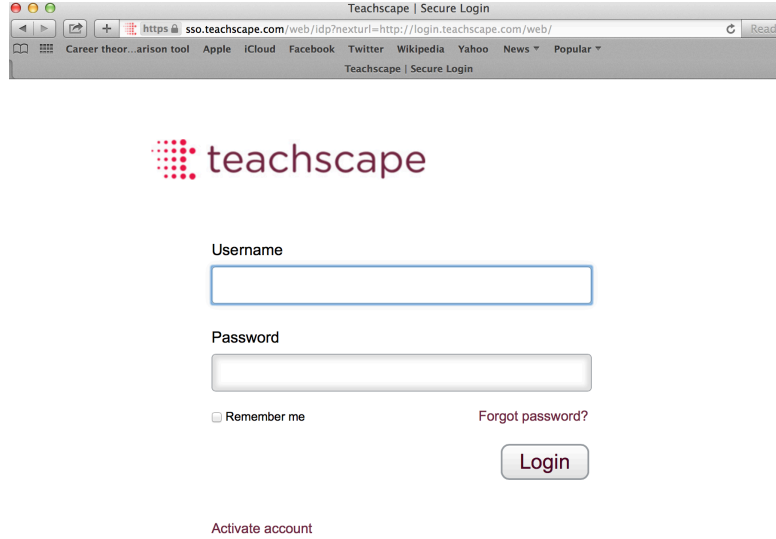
Teachscape | Secure Login

https sso.teachscape.com/web/idp?nexturl=http://login.teachscape.com/web/

Read

Career theor...arison tool Apple iCloud Facebook Twitter Wikipedia Yahoo News Popular

Teachscape | Secure Login

teachscape

Username

Password

Remember me

Forgot password?

Login

Activate account